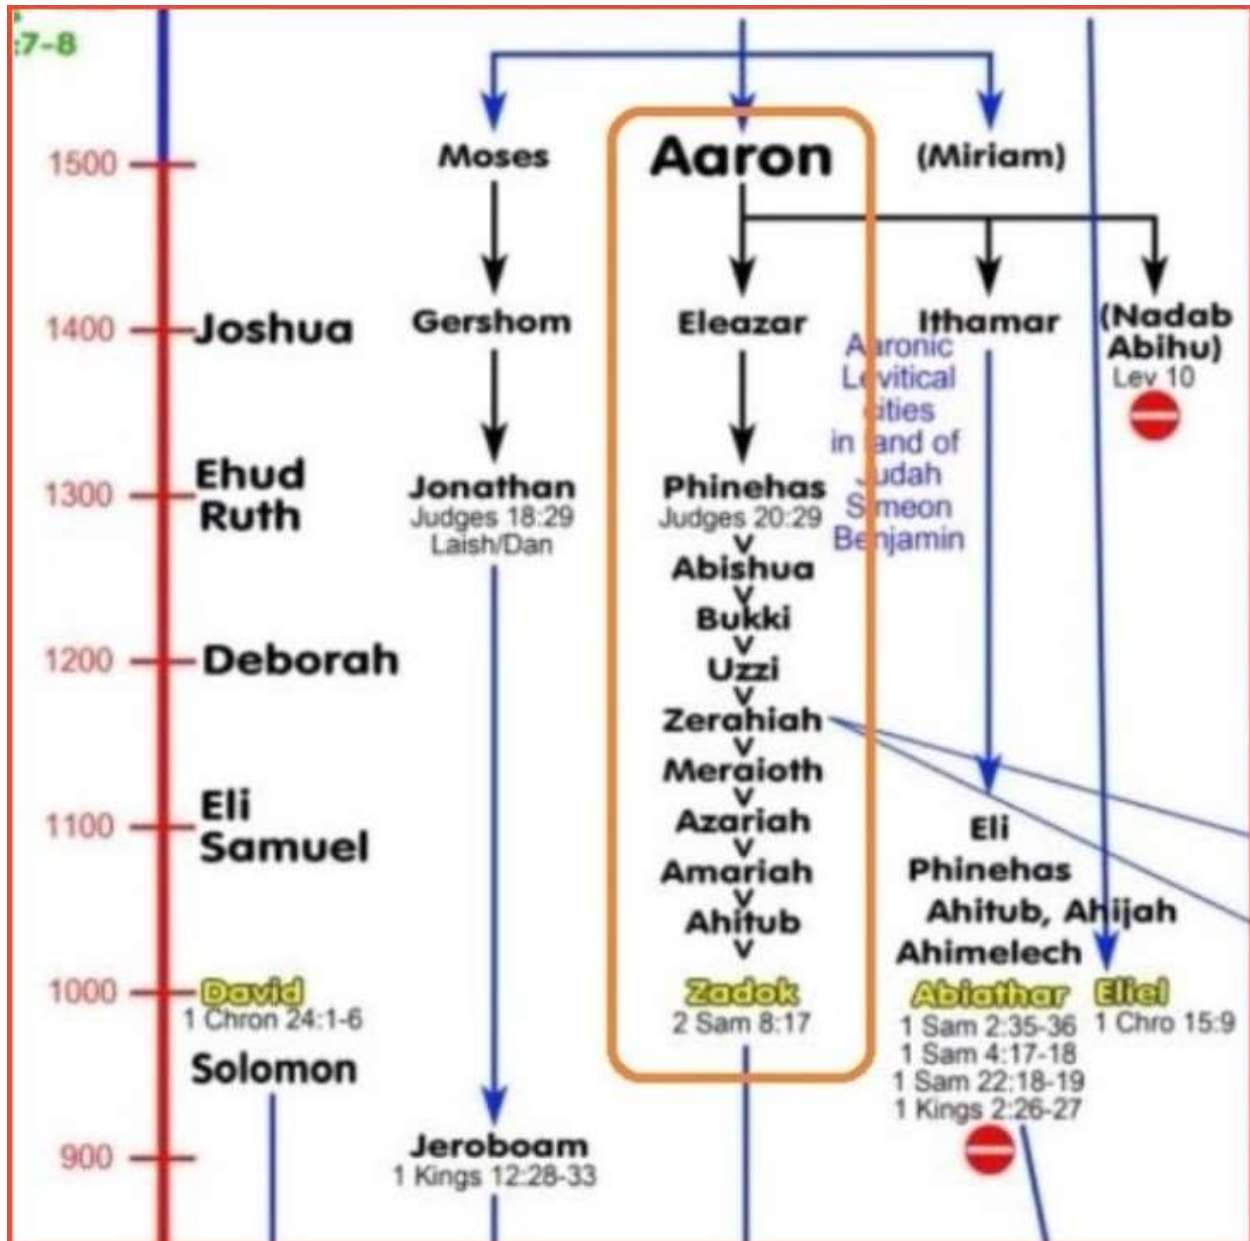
:7-8

1500
Moses
Aaron
(Miriam)

1400
Joshua
Gershom
Eleazar
Ithamar
(Nadab Abihu)
Lev 10

Aaronic Levitical cities in land of Judah Simeon Benjamin

1300
Ehud
Ruth
Jonathan
Judges 18:29
Laish/Dan
Phinehas
Judges 20:29
v
Abishua
v
Bukki
v
Uzzi
v
Zerahiah
v
Meraioth
v
Azariah
v
Amariah
v
Ahitub
v

1200
Deborah

1100
Eli
Samuel
Eli
Phinehas
Ahitub, Ahijah
Ahimelech

1000
David
1 Chron 24:1-6
Solomon
Zadok
2 Sam 8:17
Abiathar
1 Sam 2:35-36
1 Sam 4:17-18
1 Sam 22:18-19
1 Kings 2:26-27
Eliel
1 Chro 15:9

900
Jeroboam
1 Kings 12:28-33